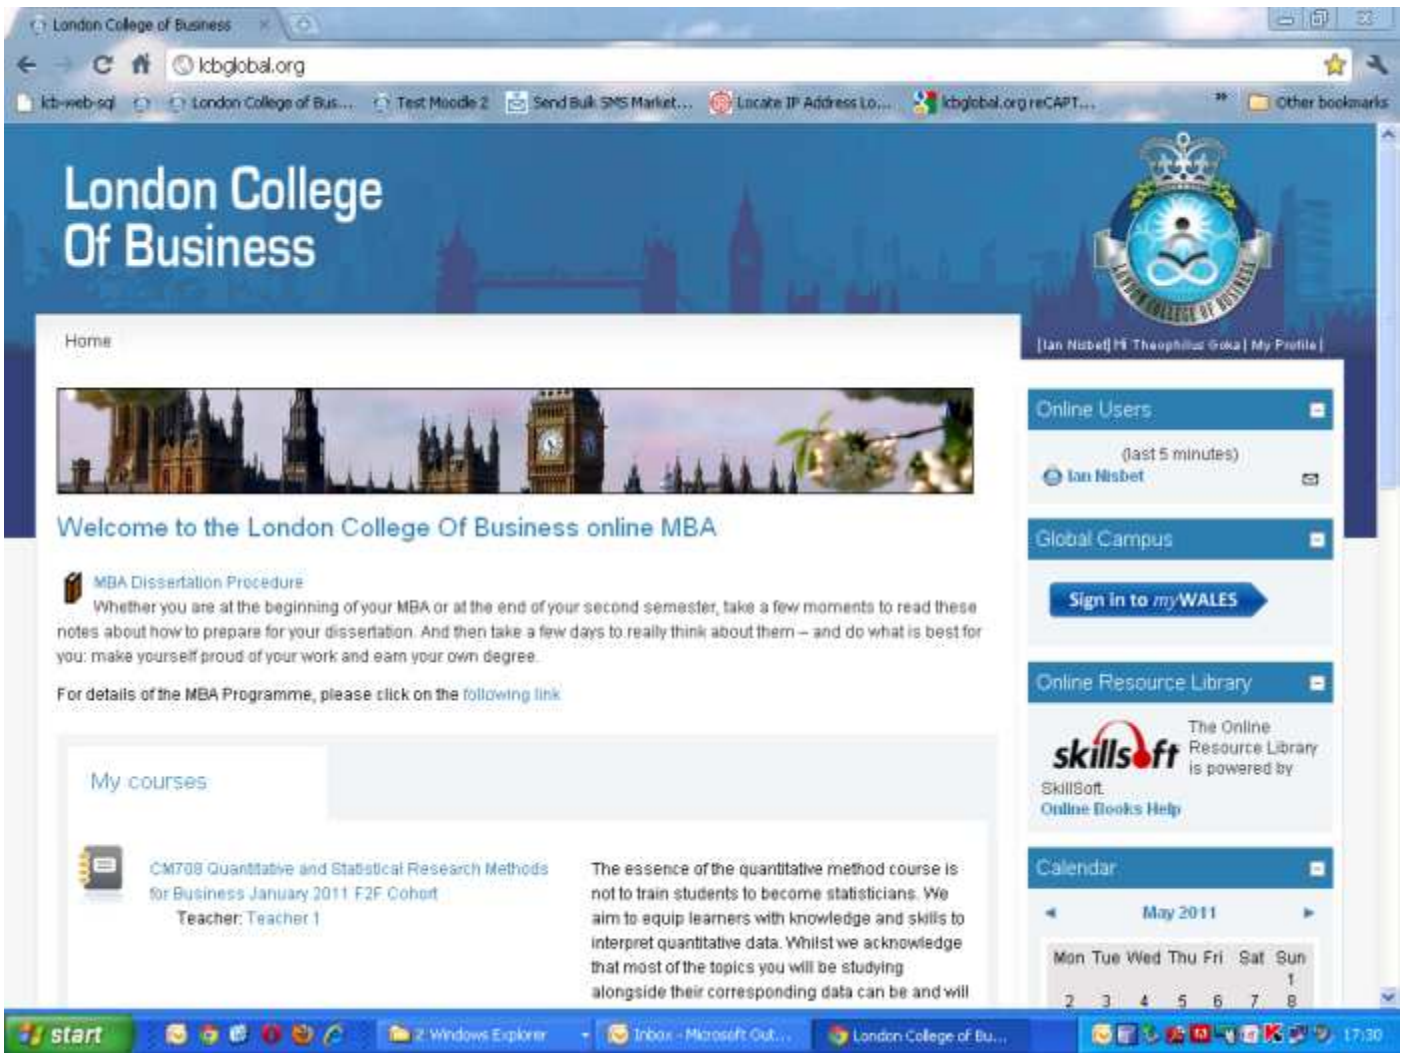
London College of Business ×

lcbglobal.org

lcb-web-sql London College of Bus... Test Moodle 2 Send Bulk SMS Market... Locate IP Address Lo... lcbglobal.org reCAPT... » Other bookmarks

London College Of Business

Home

[Ian Nisbet] Hi Theophilus Goka | My Profile |

Welcome to the London College Of Business online MBA

MBA Dissertation Procedure
Whether you are at the beginning of your MBA or at the end of your second semester, take a few moments to read these notes about how to prepare for your dissertation. And then take a few days to really think about them – and do what is best for you: make yourself proud of your work and earn your own degree.

For details of the MBA Programme, please click on the following link

My courses

CM708 Quantitative and Statistical Research Methods for Business January 2011 F2F Cohort
Teacher: Teacher 1

The essence of the quantitative method course is not to train students to become statisticians. We aim to equip learners with knowledge and skills to interpret quantitative data. Whilst we acknowledge that most of the topics you will be studying alongside their corresponding data can be and will

Online Users

(last 5 minutes)
Ian Nisbet

Global Campus

Sign in to myWALES

Online Resource Library

skillsoft The Online Resource Library is powered by SkillSoft.
Online Books Help

Calendar

May 2011

| Mon | Tue | Wed | Thu | Fri | Sat | Sun |
|---|---|---|---|---|---|---|
| | | | | | | 1 |
| 2 | 3 | 4 | 5 | 6 | 7 | 8 |

start 2 Windows Explorer Inbox - Microsoft Out... London College of Bu... 17:30